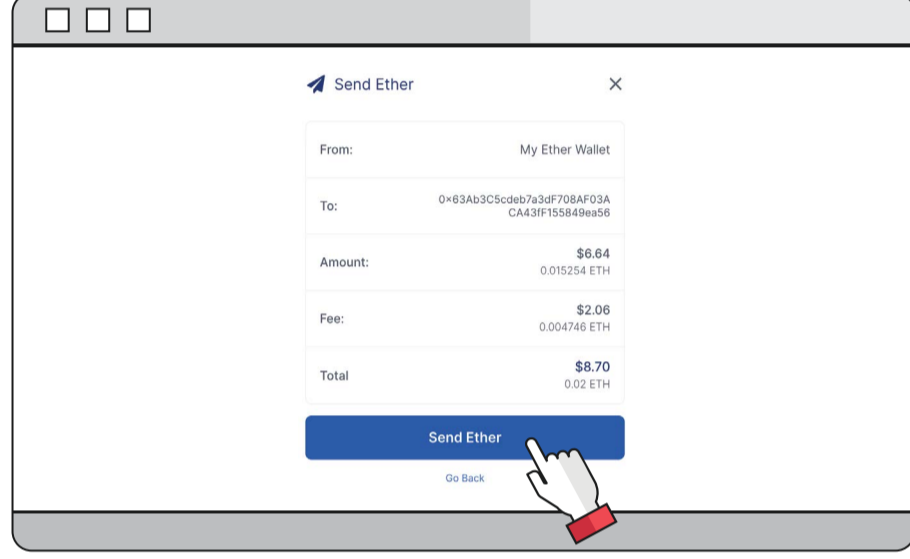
Send Ether

| | |
|---|---|
| From: | My Ether Wallet |
| To: | 0×63Ab3C5cdeb7a3dF708AF03ACA43fF155849ea56 |
| Amount: | $6.64 0.015254 ETH |
| Fee: | $2.06 0.004746 ETH |
| Total | $8.70 0.02 ETH |

Send Ether

Go Back